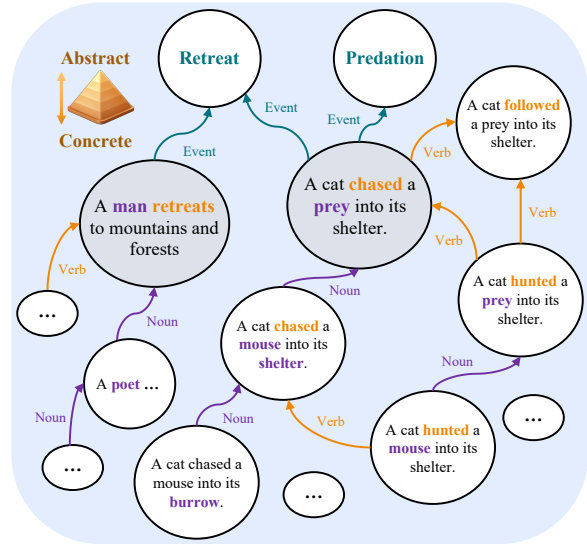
Abstract

Concrete

Retreat

Predation

Event

Event

Event

A man retreats to mountains and forests

A cat chased a prey into its shelter.

A cat followed a prey into its shelter.

Verb

Verb

Verb

Verb

Noun

Noun

A cat hunted a prey into its shelter.

A cat chased a mouse into its shelter.

...

A poet ...

Noun

Noun

Noun

Verb

A cat hunted a mouse into its shelter.

...

...

A cat chased a mouse into its burrow.

...